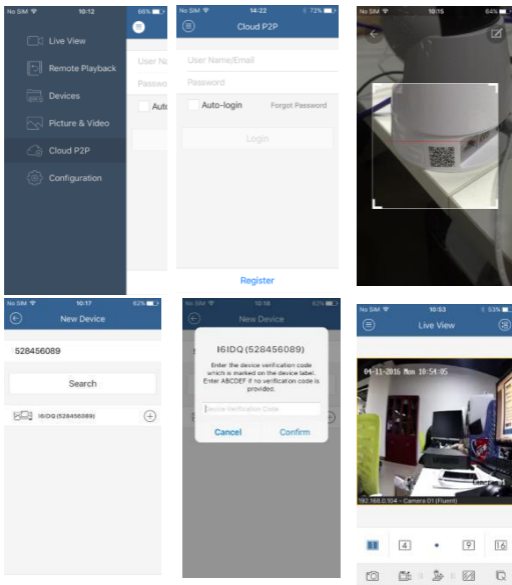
No SIM 10:12 66%

Live View

Remote Playback

Devices

Picture & Video

Cloud P2P

Configuration

User Na

Passwo

Auto

No SIM 14:22 72%

Cloud P2P

User Name/Email

Password

Auto-login

Forgot Password

Login

Register

No SIM 10:15 64%

No SIM 10:17 62%

New Device

528456089

Search

I6IDQ(528456089)

No SIM 10:18 62%

New Device

I6IDQ (528456089)

Enter the device verification code which is marked on the device label. Enter ABCDEF if no verification code is provided.

Device Verification Code

Cancel

Confirm

No SIM 10:53 53%

Live View

04-11-2016 Mon 10:54:05

192.168.0.104 - Camera 01 (Fluent)

4

9

16